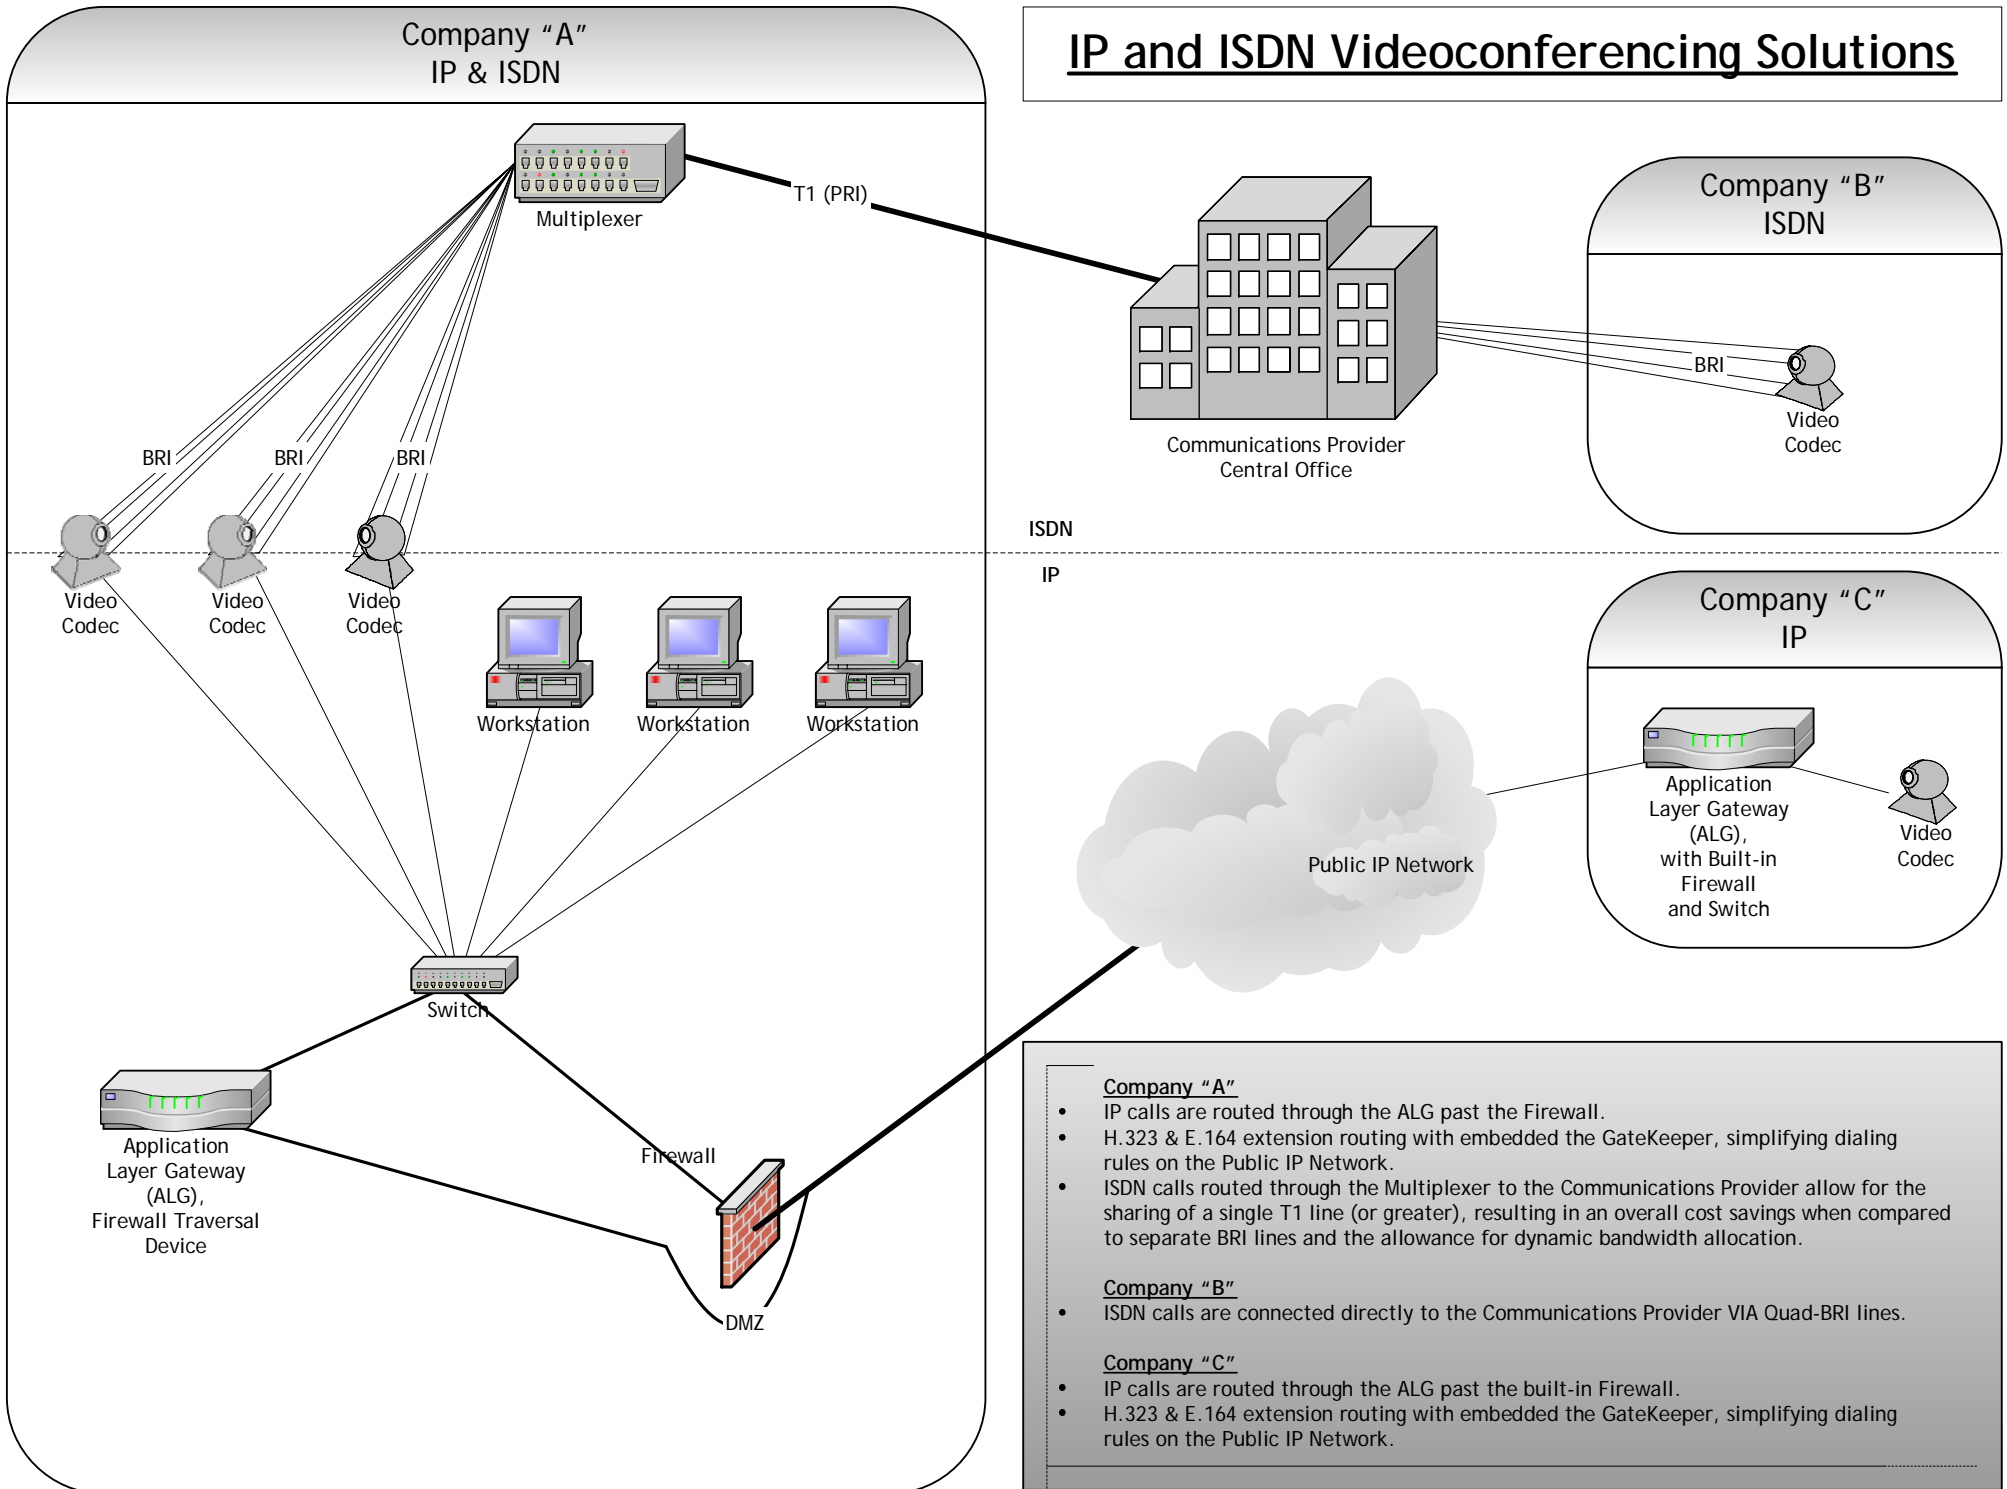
Company "A"
IP & ISDN

IP and ISDN Videoconferencing Solutions

Multiplexer

T1 (PRI)

Company "B"
ISDN

BRI

Video Codec

Communications Provider Central Office

BRI

BRI

BRI

ISDN

IP

Video Codec

Video Codec

Video Codec

Workstation

Workstation

Workstation

Company "C"
IP

Application Layer Gateway (ALG), with Built-in Firewall and Switch

Video Codec

Public IP Network

Switch

Application Layer Gateway (ALG), Firewall Traversal Device

Firewall

DMZ

Company "A"
• IP calls are routed through the ALG past the Firewall.
• H.323 & E.164 extension routing with embedded the GateKeeper, simplifying dialing rules on the Public IP Network.
• ISDN calls routed through the Multiplexer to the Communications Provider allow for the sharing of a single T1 line (or greater), resulting in an overall cost savings when compared to separate BRI lines and the allowance for dynamic bandwidth allocation.

Company "B"
• ISDN calls are connected directly to the Communications Provider VIA Quad-BRI lines.

Company "C"
• IP calls are routed through the ALG past the built-in Firewall.
• H.323 & E.164 extension routing with embedded the GateKeeper, simplifying dialing rules on the Public IP Network.